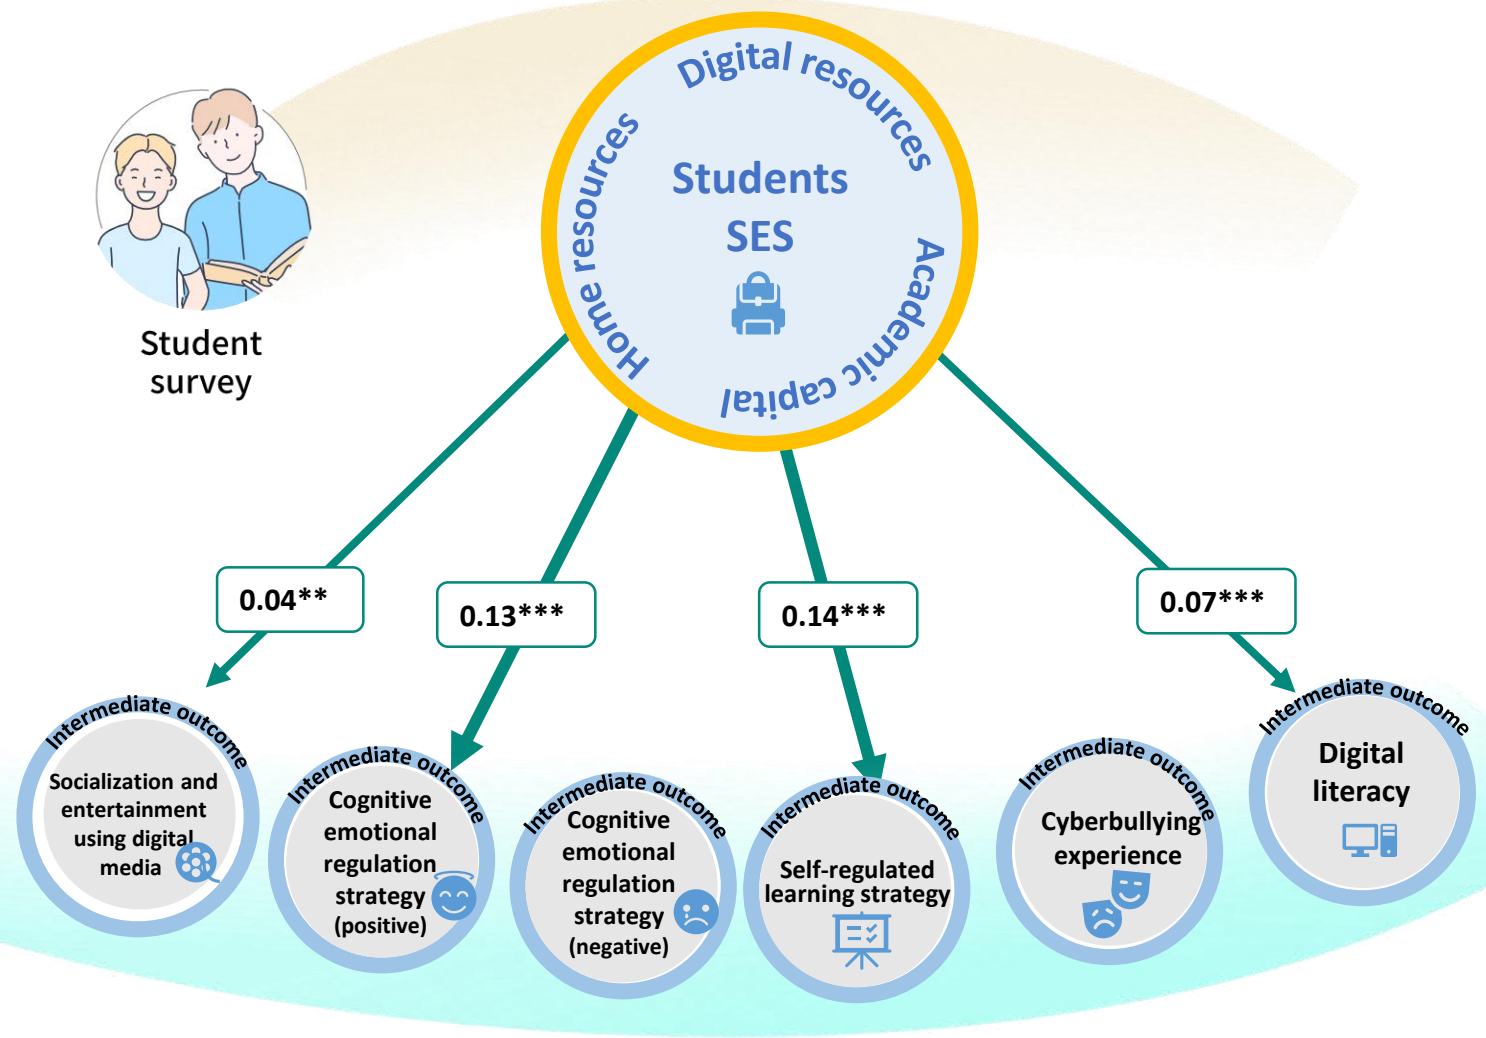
Student survey

Digital resources

Students SES

Home resources

Academic capital

0.04**

0.13***

0.14***

0.07***

Intermediate outcome
Socialization and entertainment using digital media

Intermediate outcome
Cognitive emotional regulation strategy (positive)

Intermediate outcome
Cognitive emotional regulation strategy (negative)

Intermediate outcome
Self-regulated learning strategy

Intermediate outcome
Cyberbullying experience

Intermediate outcome
Digital literacy